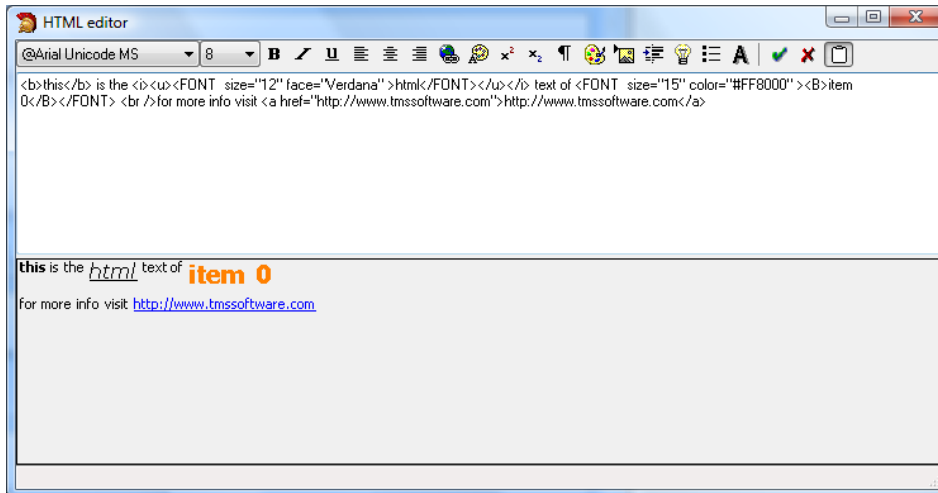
HTML editor

@Arial Unicode MS
8
B I U
$x^2$ $x_2$ ¶
A

<b>this</b> is the <i><u><FONT size="12" face="Verdana">html</FONT></u></i> text of <FONT size="15" color="#FF8000"><B>item 0</B></FONT> <br />for more info visit <a href="http://www.tmssoftware.com">http://www.tmssoftware.com</a>

**this** is the *html* text of **item 0**

for more info visit http://www.tmssoftware.com